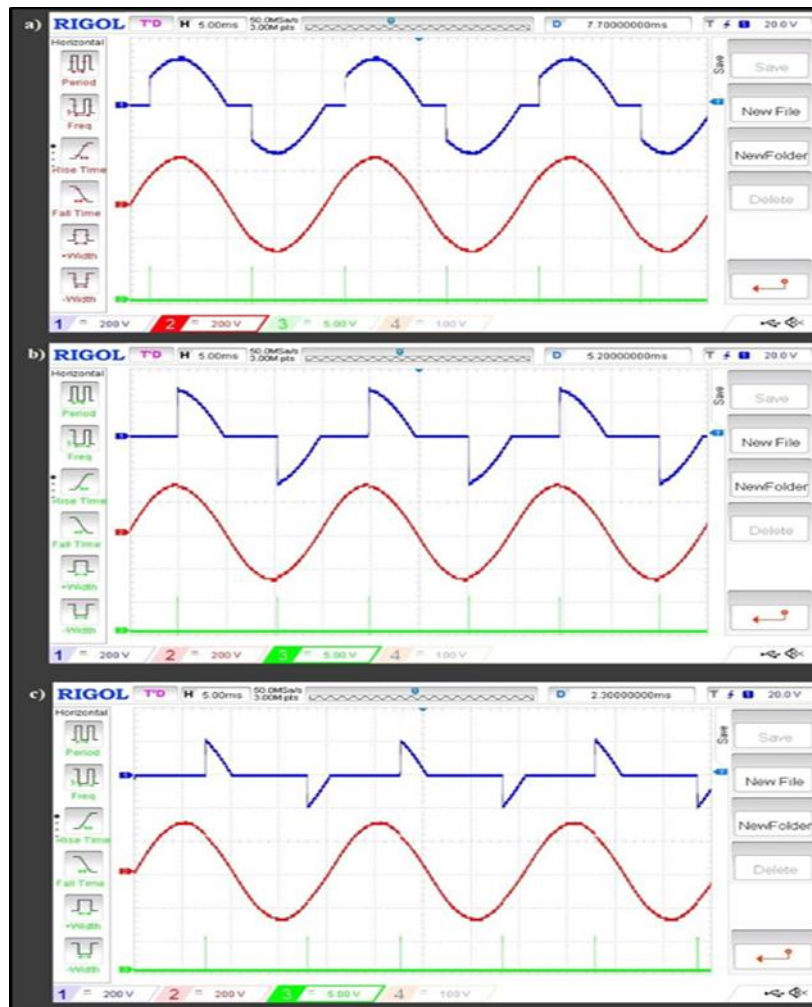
a) RIGOL T'D H 5.00ms 50.0MSa/s 3.00M pts D 7.70000000ms T f 1 20.0 V

Horizontal
Period
Freq
Rise Time
Fall Time
+Width
-Width

Save
Save
New File
NewFolder
Delete

1 = 200 V 2 = 200 V 3 = 5.00 V 4 = 100 V

b) RIGOL T'D H 5.00ms 50.0MSa/s 3.00M pts D 5.20000000ms T f 1 20.0 V

Horizontal
Period
Freq
Rise Time
Fall Time
+Width
-Width

Save
Save
New File
NewFolder
Delete

1 = 200 V 2 = 200 V 3 = 5.00 V 4 = 100 V

c) RIGOL T'D H 5.00ms 50.0MSa/s 3.00M pts D 2.30000000ms T f 1 20.0 V

Horizontal
Period
Freq
Rise Time
Fall Time
+Width
-Width

Save
Save
New File
NewFolder
Delete

1 = 200 V 2 = 200 V 3 = 5.00 V 4 = 100 V